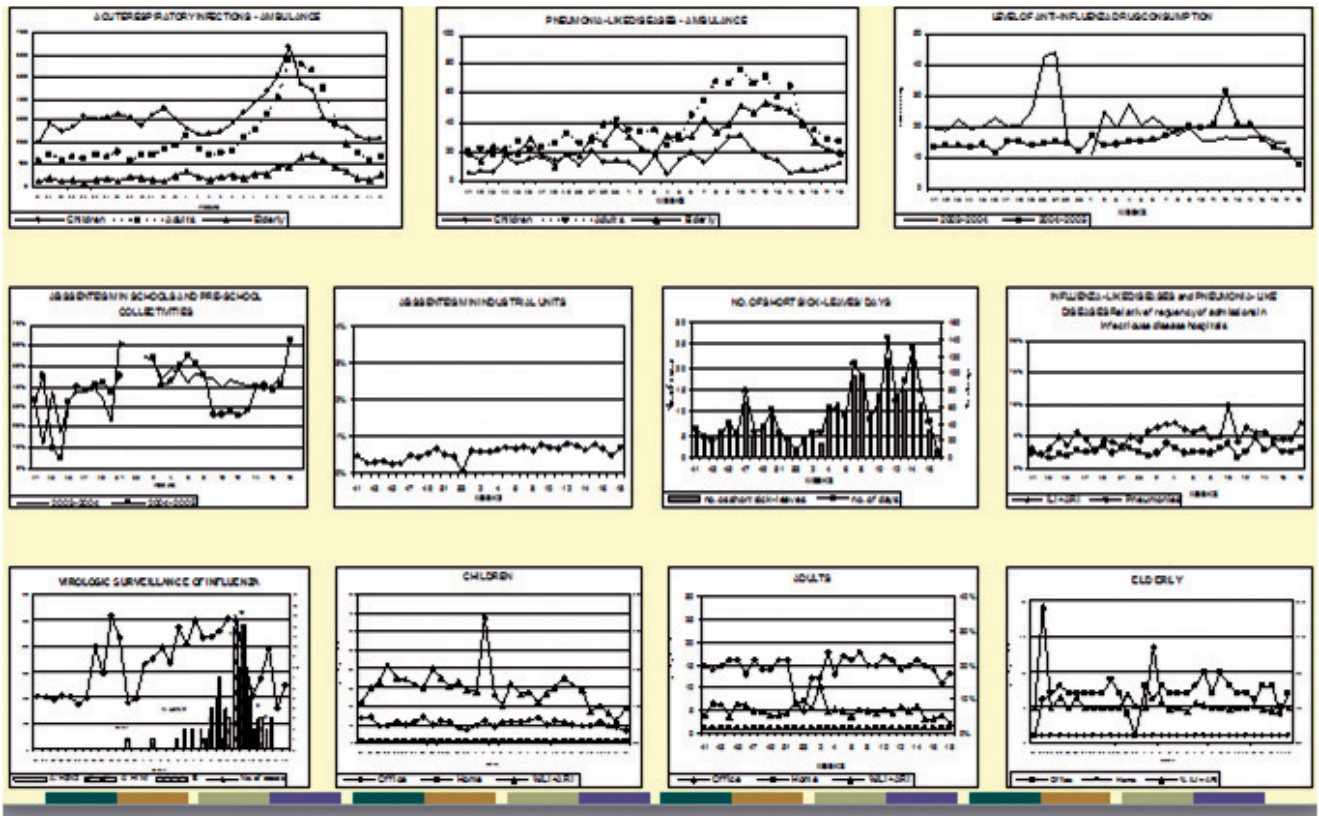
ACUTE RESPIRATORY INFECTIONS - AMBULANCE

Children Adults Elderly

PNEUMONIA-LIKE DISEASES - AMBULANCE

100 80 60 40 20 0

WEEKS

Children Adults Elderly

LEVEL OF ANTI-INFLUENZA DRUG CONSUMPTION

50 40 30 20 10 0

WEEKS

2003-2004 2004-2005

ABSENTEEISM IN SCHOOLS AND PRE-SCHOOL COLLECTIVITIES

2003-2004 2004-2005

ABSENTEEISM IN INDUSTRIAL UNITS

41 43 45 47 49 51 53 2 4 6 8 10 12 14 16

WEEKS

NO. OF SHORT SICK-LEAVES/ DAYS

41 43 45 47 49 51 53 2 4 6 8 10 12 14 16

WEEKS

no. of short sick-leaves no. of days

INFLUENZA-LIKE DISEASES and PNEUMONIA-LIKE DISEASES Relative frequency of admissions in infectious disease hospitals

WEEKS

ILI+ARI Pneumonias

VIROLOGIC SURVEILLANCE OF INFLUENZA

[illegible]

CHILDREN

Office Home %ILI+ARI

ADULTS

30 25 20 15 10 5 0

40% 30% 20% 10% 0%

41 43 45 47 49 51 53 2 4 6 8 10 12 14 16

Office Home %ILI+ARI

ELDERLY

Office Home %ILI+ARI